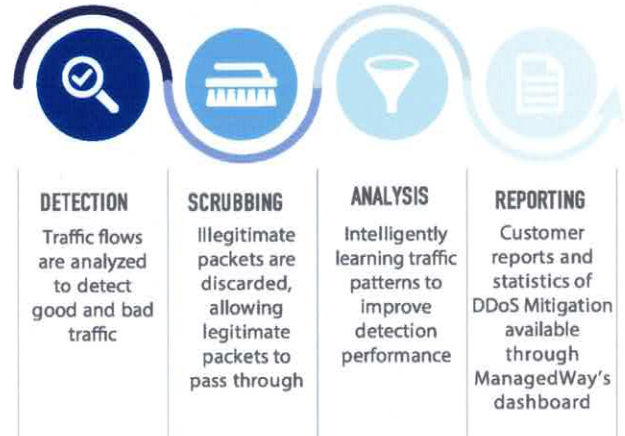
DETECTION
Traffic flows are analyzed to detect good and bad traffic

SCRUBBING
Illegitimate packets are discarded, allowing legitimate packets to pass through

ANALYSIS
Intelligently learning traffic patterns to improve detection performance

REPORTING
Customer reports and statistics of DDoS Mitigation available through ManagedWay's dashboard